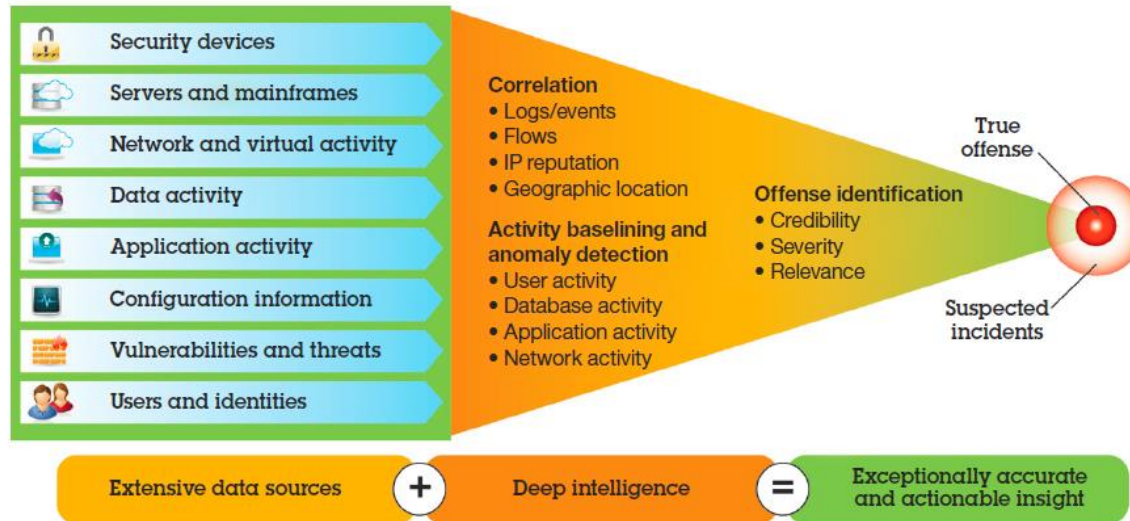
Security devices
Servers and mainframes
Network and virtual activity
Data activity
Application activity
Configuration information
Vulnerabilities and threats
Users and identities

Correlation
• Logs/events
• Flows
• IP reputation
• Geographic location

Activity baselining and anomaly detection
• User activity
• Database activity
• Application activity
• Network activity

Offense identification
• Credibility
• Severity
• Relevance

True offense

Suspected incidents

Extensive data sources + Deep intelligence = Exceptionally accurate and actionable insight